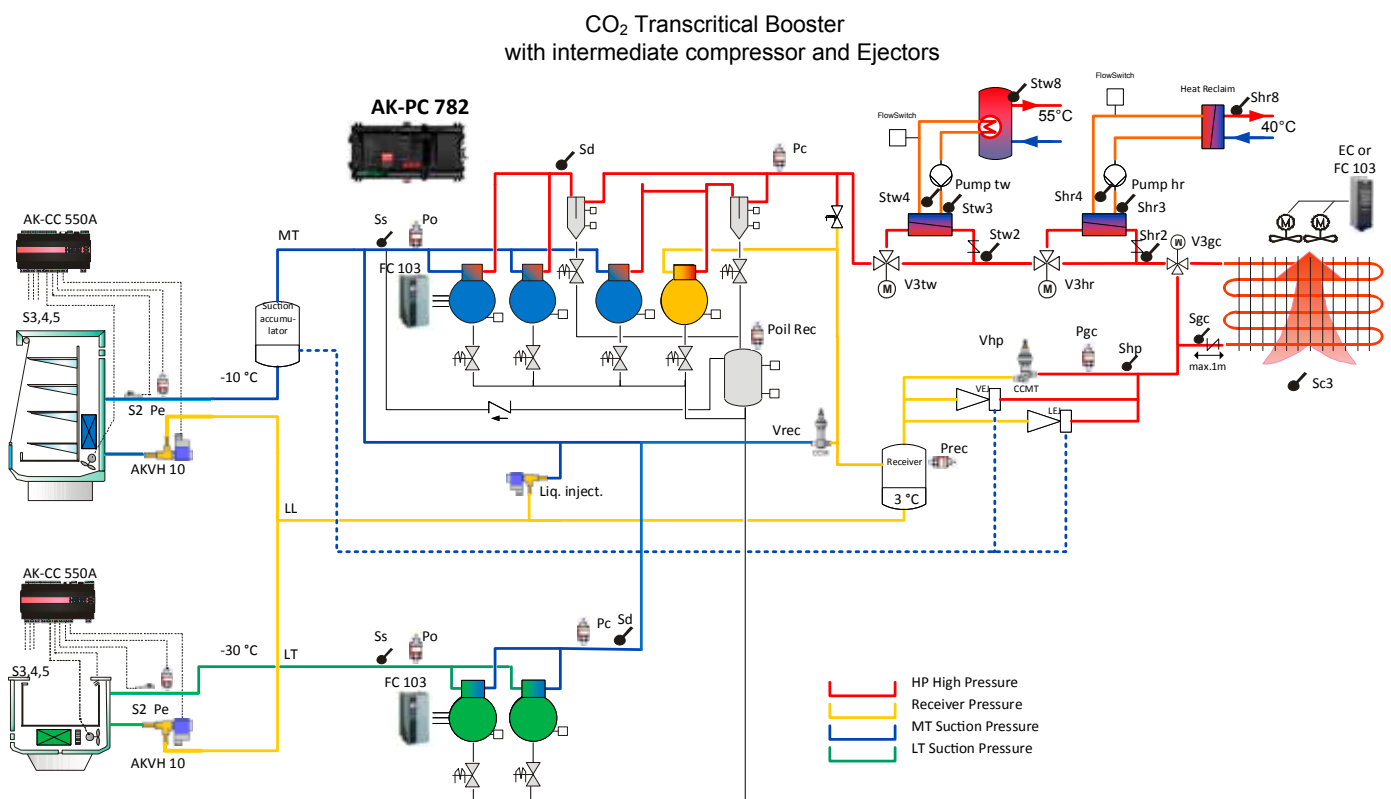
$CO_2$ Transcritical Booster
with intermediate compressor and Ejectors

AK-PC 782

AK-CC 550A

S3,4,5

MT

Ss

Po

Sd

Pc

Stw8

55°C

FlowSwitch

FlowSwitch

Heat Reclaim

Shr8

40°C

EC or FC 103

Pump tw

Pump hr

Stw4

Stw3

Shr4

Shr3

Stw2

Shr2

V3gc

V3tw

V3hr

Suction accumulator

FC 103

Poil Rec

Sgc

max.1m

Sc3

Vhp

Pgc

Shp

CCMT

VEJ

LEJ

-10 °C

S2 Pe

AKVH 10

Vrec

CCM

Receiver

Prec

3 °C

Liq. inject.

LL

AK-CC 550A

S3,4,5

-30 °C

LT

Ss

Po

Pc

Sd

FC 103

S2 Pe

AKVH 10

HP High Pressure

Receiver Pressure

MT Suction Pressure

LT Suction Pressure